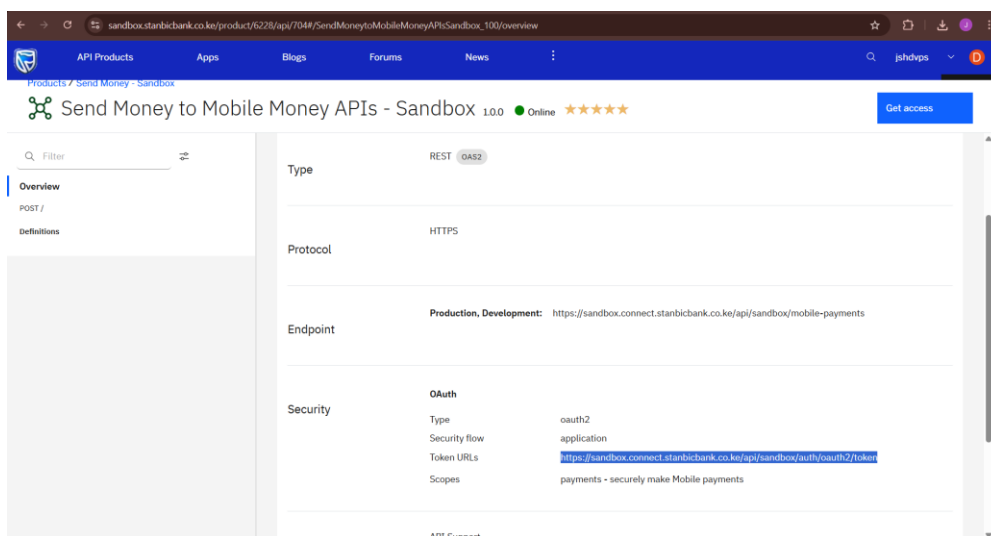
sandbox.stanbicbank.co.ke/product/6228/api/704#/SendMoneytoMobileMoneyAPIsSandbox_100/overview

API Products Apps Blogs Forums News ⋮ jshdvps D

Products / Send Money - Sandbox

Send Money to Mobile Money APIs - Sandbox 1.0.0 Online ★★★★★

Get access

Filter

Overview

POST /

Definitions

Type

REST OAS2

Protocol

HTTPS

Endpoint

Production, Development: https://sandbox.connect.stanbicbank.co.ke/api/sandbox/mobile-payments

Security

OAuth

| Type | oauth2 |
|---|---|
| Security flow | application |
| Token URLs | https://sandbox.connect.stanbicbank.co.ke/api/sandbox/auth/oauth2/token |
| Scopes | payments - securely make Mobile payments |

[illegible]